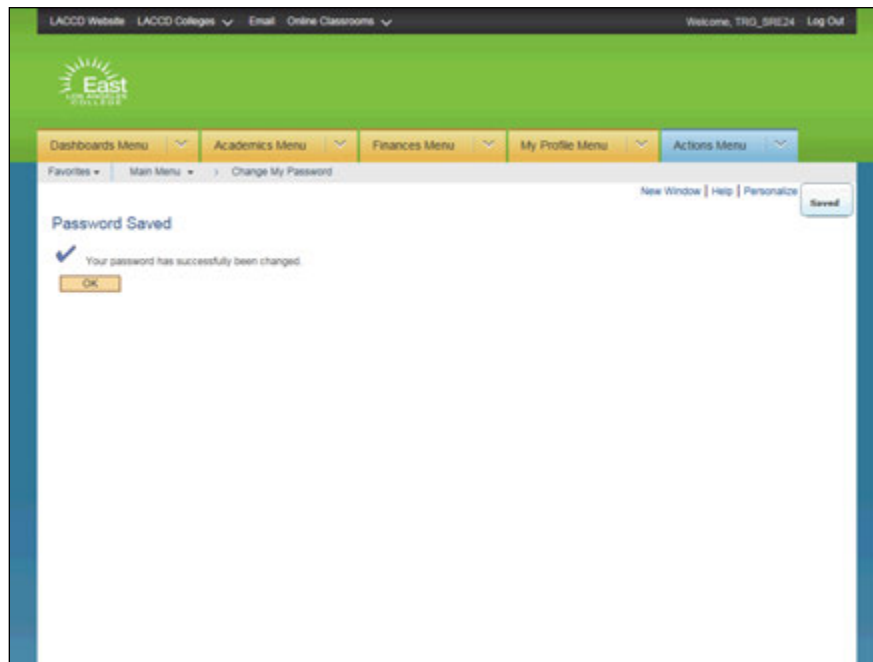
LACCD Website LACCD Colleges Email Online Classrooms

Welcome, TRG_SRE24 Log Out

East
LOS ANGELES COLLEGE

Dashboards Menu
Academics Menu
Finances Menu
My Profile Menu
Actions Menu

Favorites Main Menu > Change My Password

New Window | Help | Personalize

Saved

Password Saved

Your password has successfully been changed.

OK